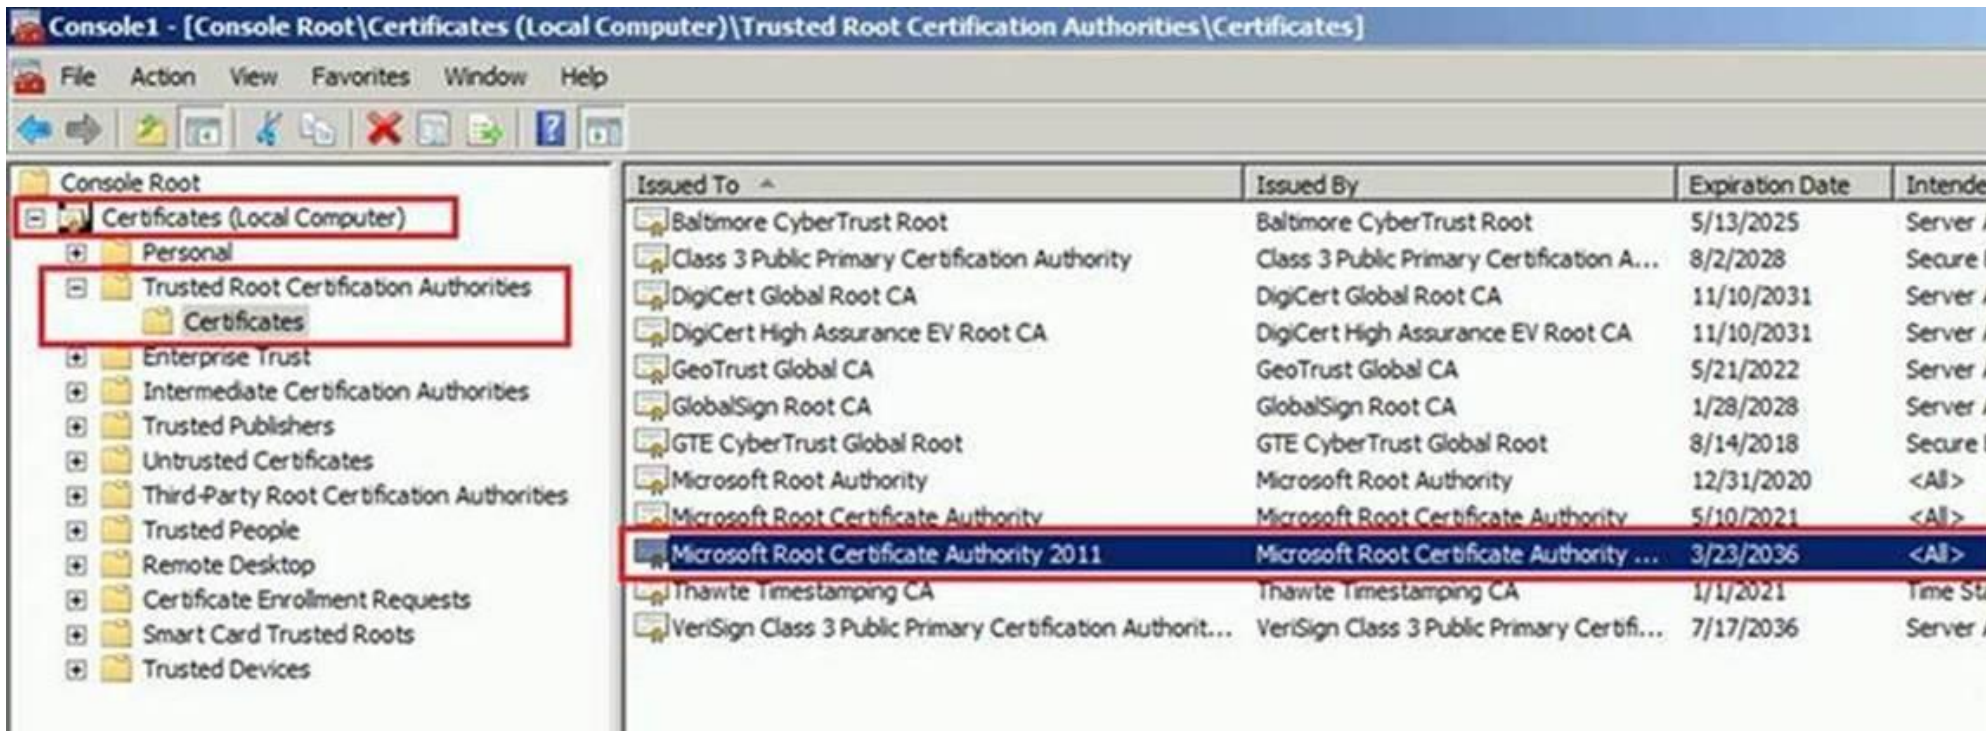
Console1 - [Console Root\Certificates (Local Computer)\Trusted Root Certification Authorities\Certificates]

File Action View Favorites Window Help

Console Root
Certificates (Local Computer)
Personal
Trusted Root Certification Authorities
Certificates
Enterprise Trust
Intermediate Certification Authorities
Trusted Publishers
Untrusted Certificates
Third-Party Root Certification Authorities
Trusted People
Remote Desktop
Certificate Enrollment Requests
Smart Card Trusted Roots
Trusted Devices

| Issued To | Issued By | Expiration Date | Intende |
|---|---|---|---|
| Baltimore CyberTrust Root | Baltimore CyberTrust Root | 5/13/2025 | Server |
| Class 3 Public Primary Certification Authority | Class 3 Public Primary Certification A... | 8/2/2028 | Secure |
| DigiCert Global Root CA | DigiCert Global Root CA | 11/10/2031 | Server |
| DigiCert High Assurance EV Root CA | DigiCert High Assurance EV Root CA | 11/10/2031 | Server |
| GeoTrust Global CA | GeoTrust Global CA | 5/21/2022 | Server |
| GlobalSign Root CA | GlobalSign Root CA | 1/28/2028 | Server |
| GTE CyberTrust Global Root | GTE CyberTrust Global Root | 8/14/2018 | Secure |
| Microsoft Root Authority | Microsoft Root Authority | 12/31/2020 | <All> |
| Microsoft Root Certificate Authority | Microsoft Root Certificate Authority | 5/10/2021 | <All> |
| Microsoft Root Certificate Authority 2011 | Microsoft Root Certificate Authority ... | 3/23/2036 | <All> |
| Thawte Timestamping CA | Thawte Timestamping CA | 1/1/2021 | Time St |
| VeriSign Class 3 Public Primary Certification Authorit... | VeriSign Class 3 Public Primary Certifi... | 7/17/2036 | Server |